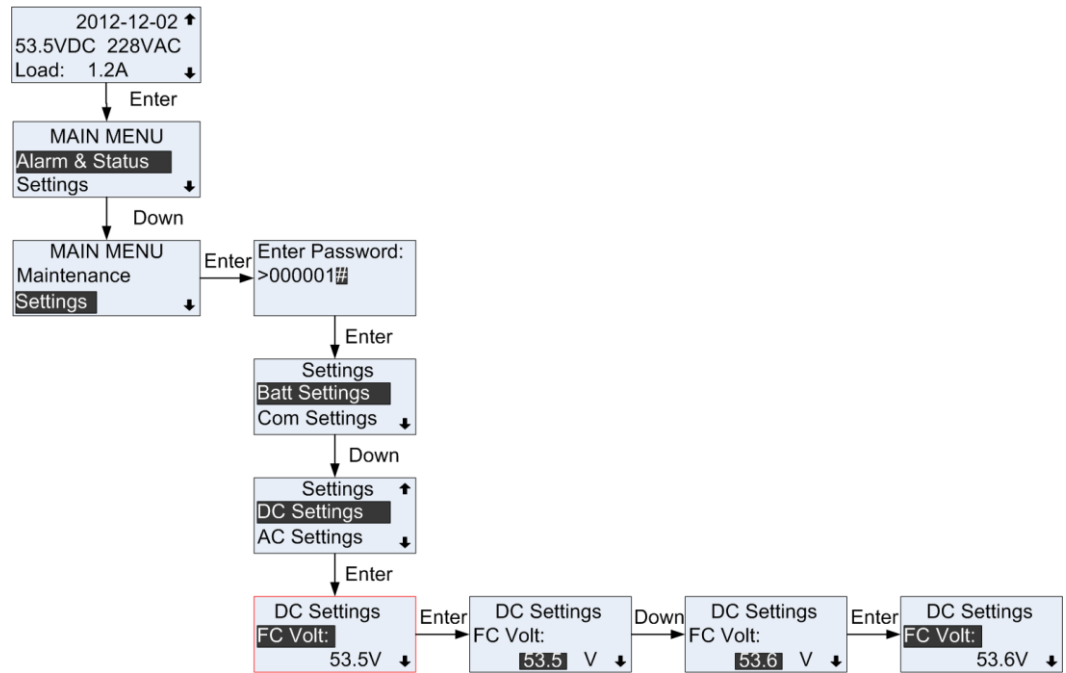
2012-12-02
53.5VDC 228VAC
Load: 1.2A

Enter

MAIN MENU
Alarm & Status
Settings

Down

MAIN MENU
Maintenance
Settings

Enter

Enter Password:
>000001#

Enter

Settings
Batt Settings
Com Settings

Down

Settings
DC Settings
AC Settings

Enter

DC Settings
FC Volt:
53.5V

Enter

DC Settings
FC Volt:
53.5 V

Down

DC Settings
FC Volt:
53.6 V

Enter

DC Settings
FC Volt:
53.6V